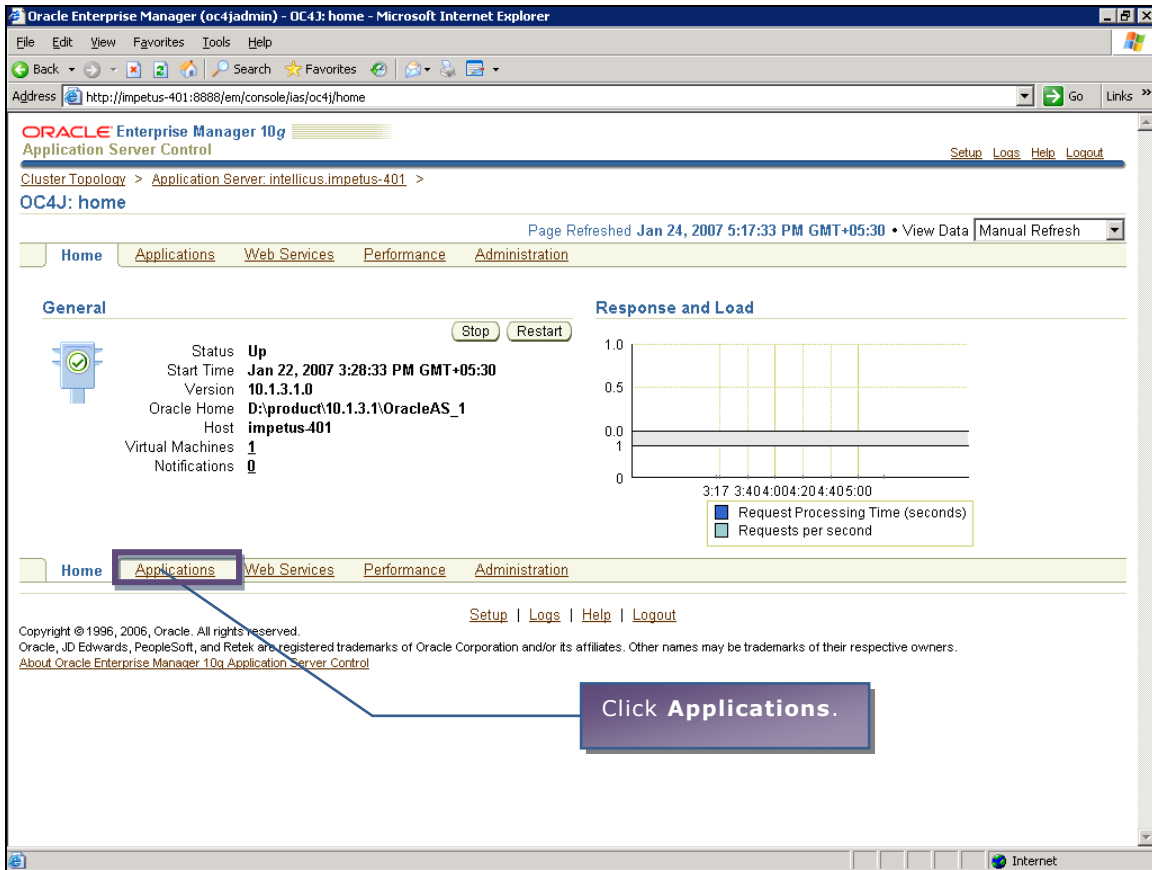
Oracle Enterprise Manager (oc4jadmin) - OC4J: home - Microsoft Internet Explorer

File Edit View Favorites Tools Help

Back Search Favorites

Address http://impetus-401:8888/em/console/ias/oc4j/home Go Links »

ORACLE Enterprise Manager 10g
Application Server Control

Setup Logs Help Logout

Cluster Topology > Application Server: intellicus.impetus-401 >
OC4J: home

Page Refreshed Jan 24, 2007 5:17:33 PM GMT+05:30 • View Data Manual Refresh

Home Applications Web Services Performance Administration

General

Stop Restart

Status Up
Start Time Jan 22, 2007 3:28:33 PM GMT+05:30
Version 10.1.3.1.0
Oracle Home D:\product\10.1.3.1\OracleAS_1
Host impetus-401
Virtual Machines 1
Notifications 0

Response and Load

1.0
0.5
0.0
1
0
3:17 3:404:004:204:405:00

Request Processing Time (seconds)
Requests per second

Home Applications Web Services Performance Administration

Setup | Logs | Help | Logout

Copyright © 1996, 2006, Oracle. All rights reserved.
Oracle, JD Edwards, PeopleSoft, and Retek are registered trademarks of Oracle Corporation and/or its affiliates. Other names may be trademarks of their respective owners.
About Oracle Enterprise Manager 10g Application Server Control

Click **Applications**.

Internet